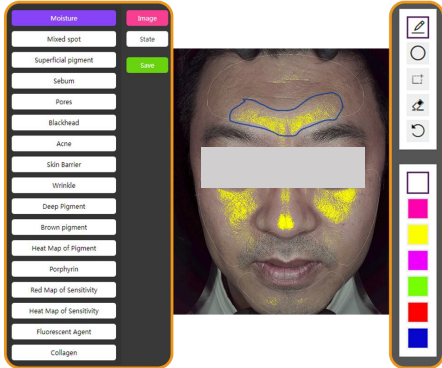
Moisture
Mixed spot
Superficial pigment
Sebum
Pores
Blackhead
Acne
Skin Barrier
Wrinkle
Deep Pigment
Brown pigment
Heat Map of Pigment
Porphyrin
Red Map of Sensitivity
Heat Map of Sensitivity
Fluorescent Agent
Collagen

Image
State
Save